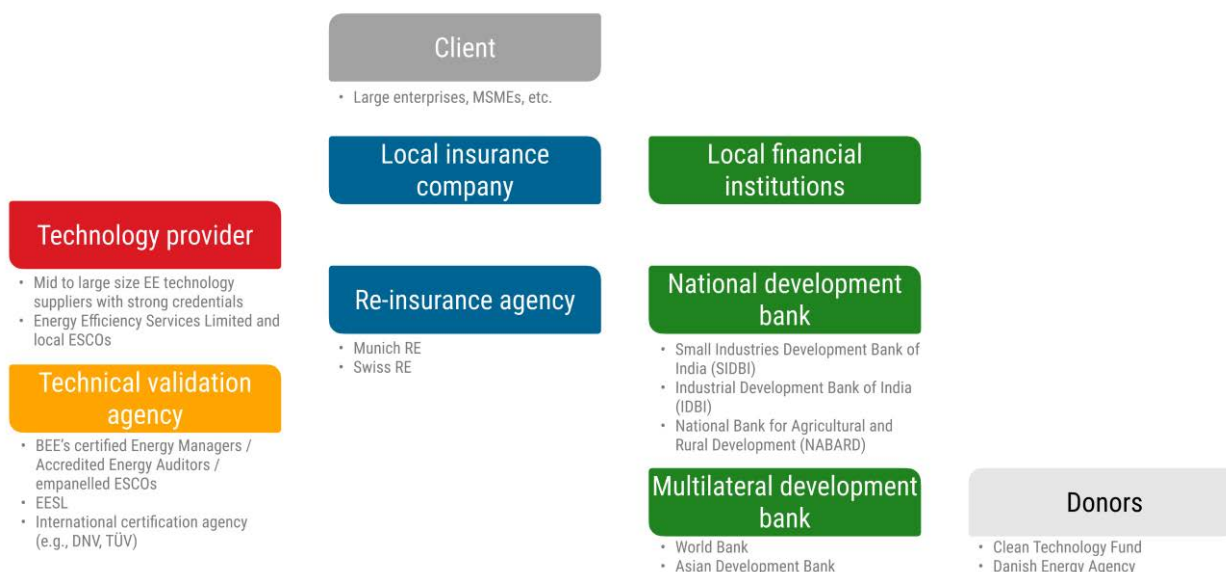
Client

• Large enterprises, MSMEs, etc.

Local insurance company

Local financial institutions

Technology provider

• Mid to large size EE technology suppliers with strong credentials
• Energy Efficiency Services Limited and local ESCOs

Re-insurance agency

• Munich RE
• Swiss RE

National development bank

• Small Industries Development Bank of India (SIDBI)
• Industrial Development Bank of India (IDBI)
• National Bank for Agricultural and Rural Development (NABARD)

Technical validation agency

• BEE's certified Energy Managers / Accredited Energy Auditors / empanelled ESCOs
• EESL
• International certification agency (e.g., DNV, TÜV)

Multilateral development bank

• World Bank
• Asian Development Bank

Donors

• Clean Technology Fund
• Danish Energy Agency